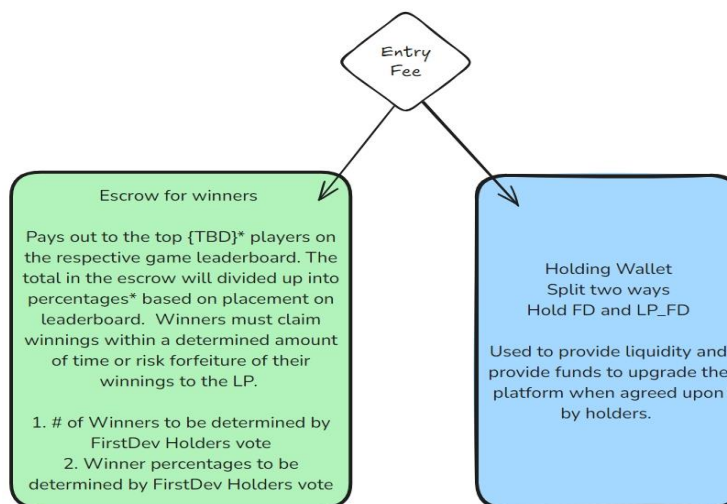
Entry Fee

Escrow for winners

Pays out to the top {TBD}* players on the respective game leaderboard. The total in the escrow will divided up into percentages* based on placement on leaderboard. Winners must claim winnings within a determined amount of time or risk forfeiture of their winnings to the LP.

1. # of Winners to be determined by FirstDev Holders vote
2. Winner percentages to be determined by FirstDev Holders vote

Holding Wallet
Split two ways
Hold FD and LP_FD

Used to provide liquidity and provide funds to upgrade the platform when agreed upon by holders.